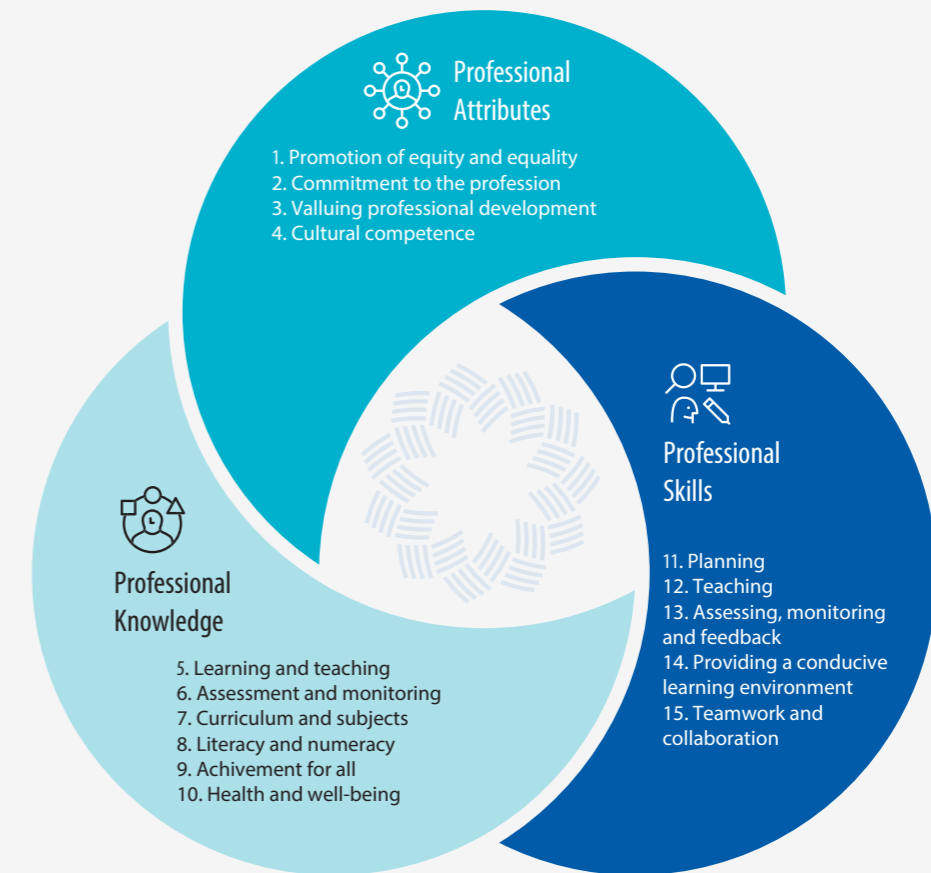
Professional Attributes

1. Promotion of equity and equality
2. Commitment to the profession
3. Valluing professional development
4. Cultural competence

Professional Skills

11. Planning
12. Teaching
13. Assessing, monitoring and feedback
14. Providing a conducive learning environment
15. Teamwork and collaboration

Professional Knowledge

5. Learning and teaching
6. Assessment and monitoring
7. Curriculum and subjects
8. Literacy and numeracy
9. Achivement for all
10. Health and well-being